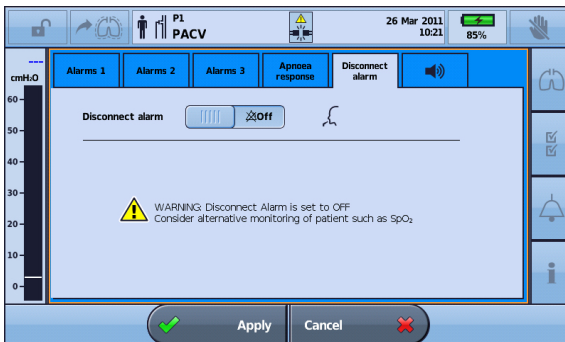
P1
PACV
26 Mar 2011
10:21
85%

---
cmH₂O
60
50
40
30
20
10
0

Alarms 1
Alarms 2
Alarms 3
Apnoea response
Disconnect alarm

Disconnect alarm
Off

WARNING: Disconnect Alarm is set to OFF
Consider alternative monitoring of patient such as $SpO_2$

Apply
Cancel